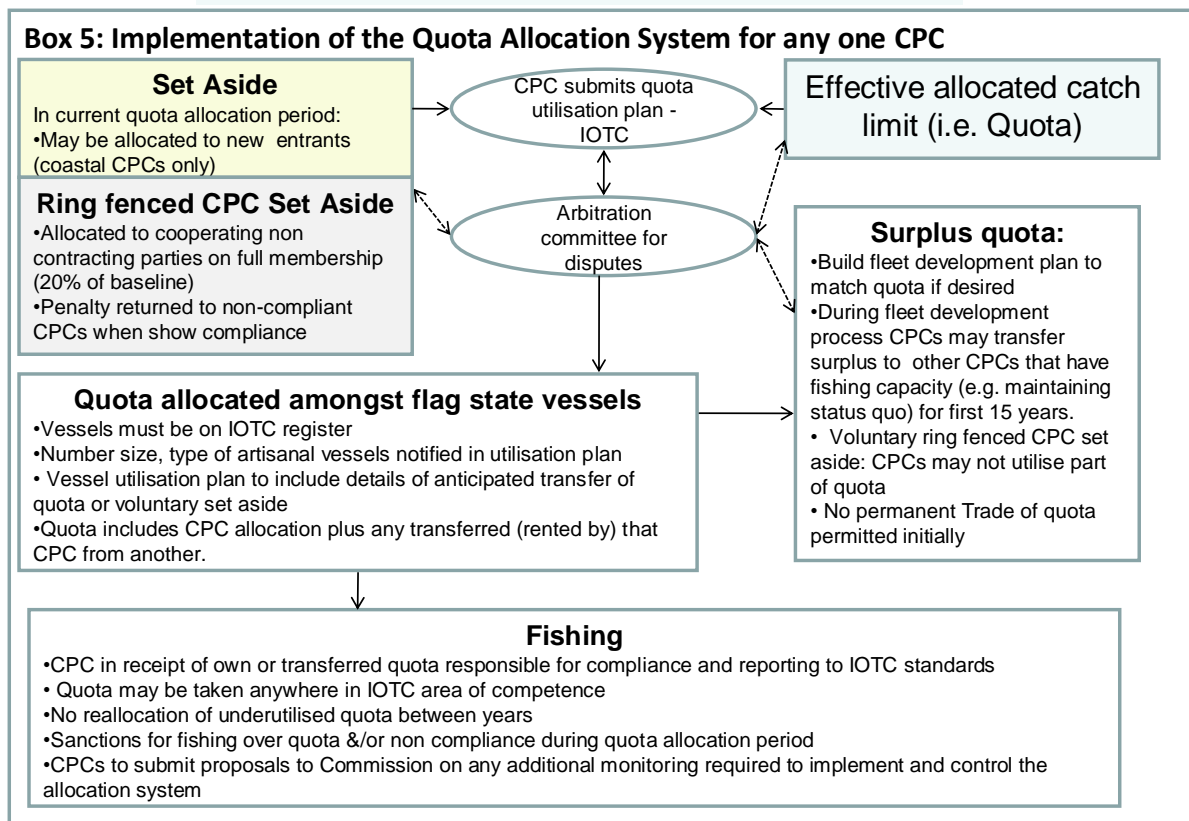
Box 5: Implementation of the Quota Allocation System for any one CPC

Set Aside
In current quota allocation period:
•May be allocated to new entrants (coastal CPCs only)

CPC submits quota utilisation plan - IOTC

Effective allocated catch limit (i.e. Quota)

Ring fenced CPC Set Aside
•Allocated to cooperating non contracting parties on full membership (20% of baseline)
•Penalty returned to non-compliant CPCs when show compliance

Arbitration committee for disputes

Surplus quota:
•Build fleet development plan to match quota if desired
•During fleet development process CPCs may transfer surplus to other CPCs that have fishing capacity (e.g. maintaining status quo) for first 15 years.
• Voluntary ring fenced CPC set aside: CPCs may not utilise part of quota
• No permanent Trade of quota permitted initially

Quota allocated amongst flag state vessels
•Vessels must be on IOTC register
•Number size, type of artisanal vessels notified in utilisation plan
• Vessel utilisation plan to include details of anticipated transfer of quota or voluntary set aside
•Quota includes CPC allocation plus any transferred (rented by) that CPC from another.

Fishing
•CPC in receipt of own or transferred quota responsible for compliance and reporting to IOTC standards
• Quota may be taken anywhere in IOTC area of competence
•No reallocation of underutilised quota between years
•Sanctions for fishing over quota &/or non compliance during quota allocation period
•CPCs to submit proposals to Commission on any additional monitoring required to implement and control the allocation system